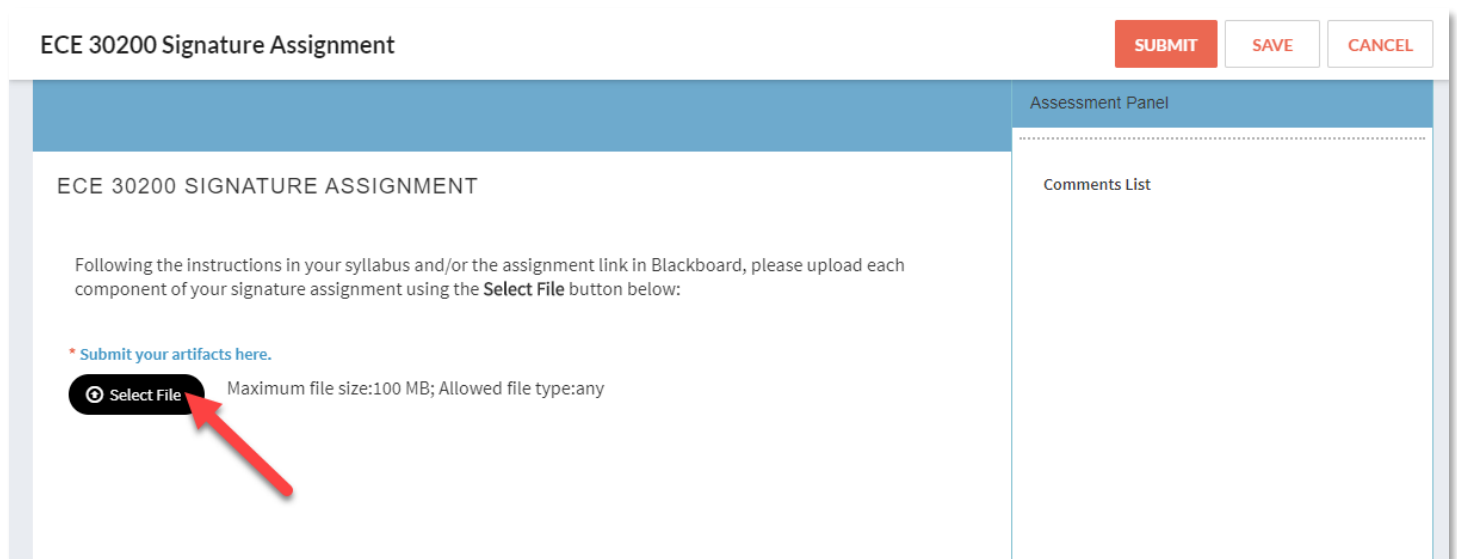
ECE 30200 Signature Assignment

SUBMIT SAVE CANCEL

Assessment Panel

ECE 30200 SIGNATURE ASSIGNMENT

Comments List

Following the instructions in your syllabus and/or the assignment link in Blackboard, please upload each component of your signature assignment using the Select File button below:

* Submit your artifacts here.

Select File Maximum file size:100 MB; Allowed file type:any